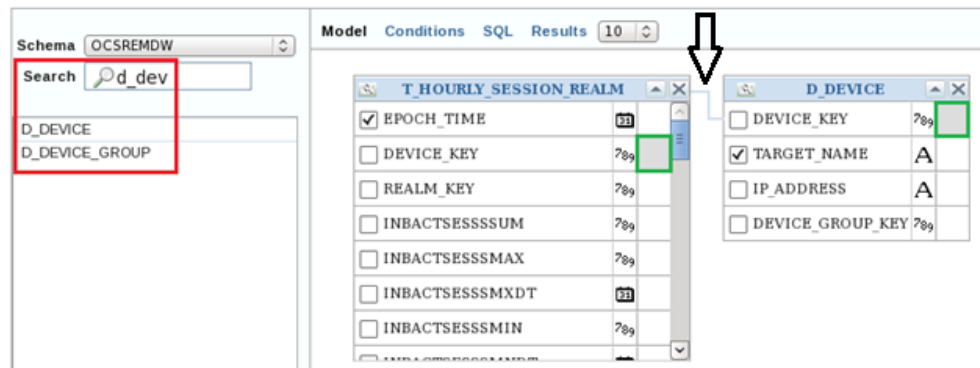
Schema OCSREMDW

Search d_dev

D_DEVICE
D_DEVICE_GROUP

Model Conditions SQL Results 10

T_HOURLY_SESSION_REALM

EPOCH_TIME
DEVICE_KEY
REALM_KEY
INBACTSESSSSUM
INBACTSESSSMAX
INBACTSESSSMXDT
INBACTSESSSMIN
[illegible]

D_DEVICE

DEVICE_KEY
TARGET_NAME
IP_ADDRESS
DEVICE_GROUP_KEY